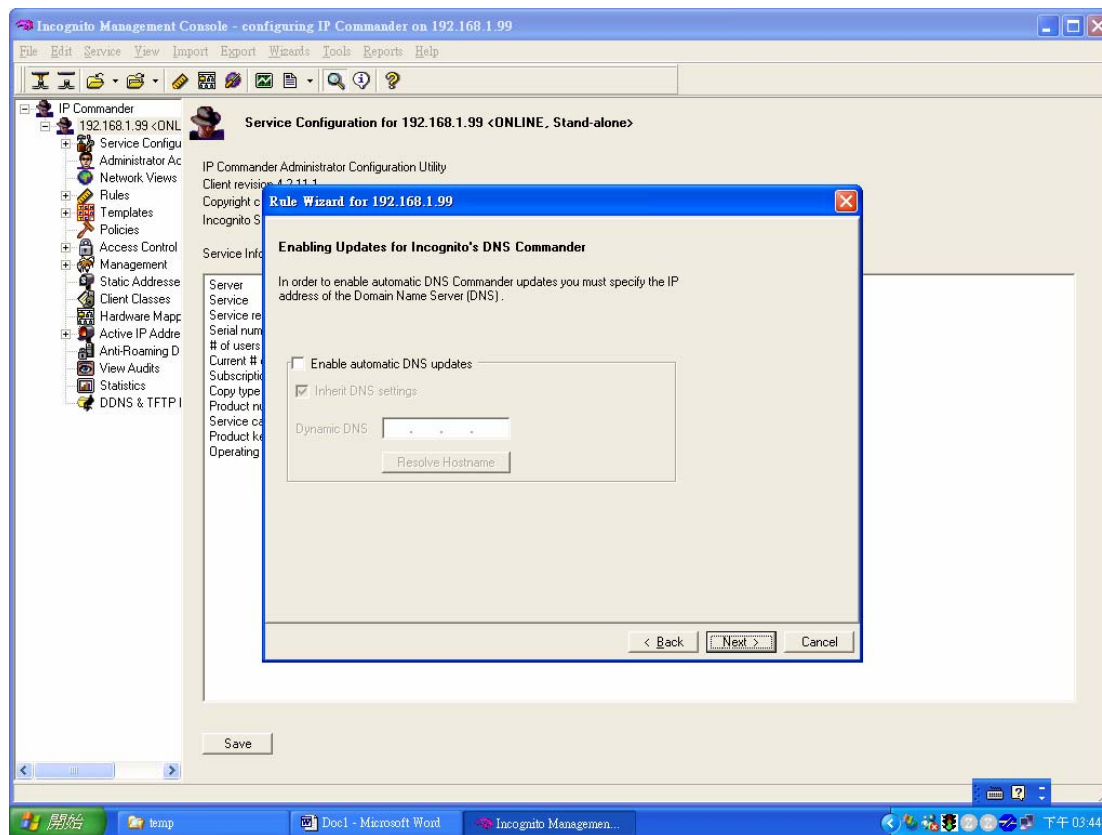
Incognito Management Console - configuring IP Commander on 192.168.1.99

File Edit Service View Import Export Wizards Tools Reports Help

IP Commander
192.168.1.99 <ONL
Service Configu
Administrator Ac
Network Views
Rules
Templates
Policies
Access Control
Management
Static Addresse
Client Classes
Hardware Mapp
Active IP Addre
Anti-Roaming D
View Audits
Statistics
DDNS & TFTP I

Service Configuration for 192.168.1.99 <ONLINE, Stand-alone>

IP Commander Administrator Configuration Utility
Client revision 4.2.11.1
Copyright c
Incognito S

Service Info

Server
Service
Service re
Serial num
# of users
Current #
Subscripti
Copy type
Product nu
Service ca
Product ke
Operating

Rule Wizard for 192.168.1.99

Enabling Updates for Incognito's DNS Commander

In order to enable automatic DNS Commander updates you must specify the IP address of the Domain Name Server (DNS).

Enable automatic DNS updates

Inherit DNS settings

Dynamic DNS . . .

Resolve Hostname

< Back Next > Cancel

Save

開始 temp Doc1 - Microsoft Word Incognito Managemen... 下午 03:44